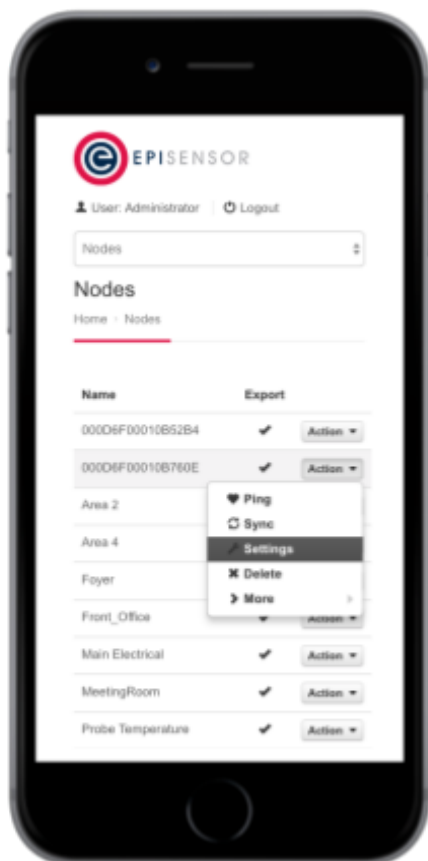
EPISENSOR

User: Administrator | Logout

Nodes

Nodes

Home › Nodes

| Name | Export | |
|---|---|---|
| 000D6F00010B52B4 | ✔ | Action ▾ |
| 000D6F00010B760E | ✔ | Action ▾ |
| Area 2 | | |
| Area 4 | | |
| Foyer | | |
| Front_Office | ✔ | Action ▾ |
| Main Electrical | ✔ | Action ▾ |
| MeetingRoom | ✔ | Action ▾ |
| Probe Temperature | ✔ | Action ▾ |

Ping
Sync
Settings
Delete
More